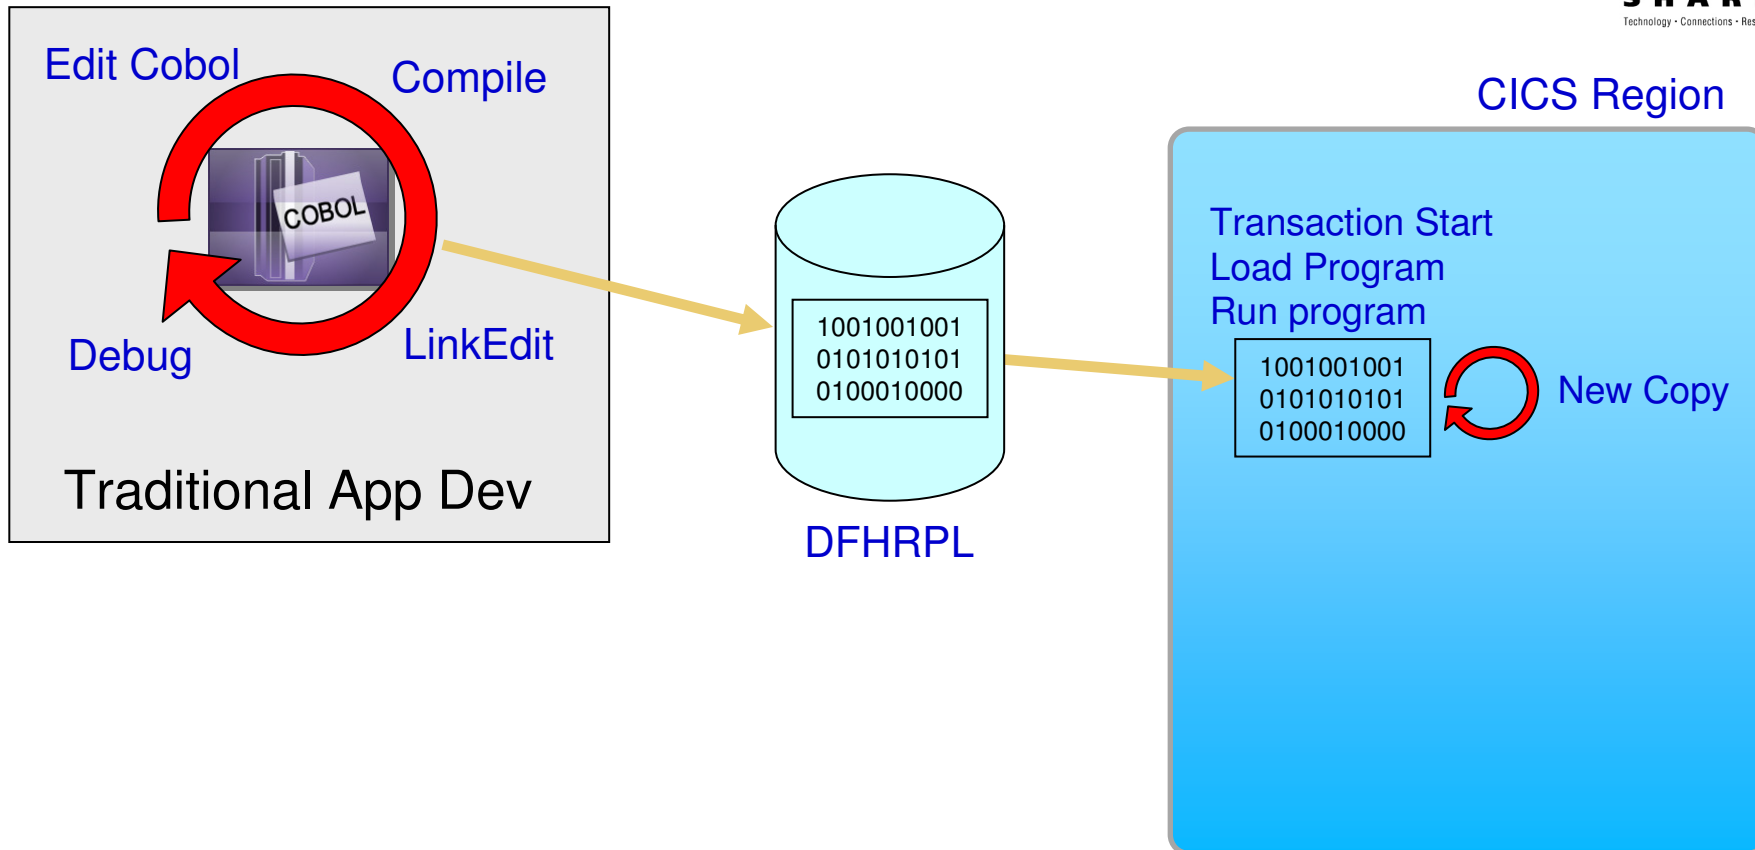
Technology • Connections • Res

Edit Cobol

Compile

COBOL

Debug

LinkEdit

Traditional App Dev

1001001001
0101010101
0100010000

DFHRPL

CICS Region

Transaction Start
Load Program
Run program

1001001001
0101010101
0100010000

New Copy